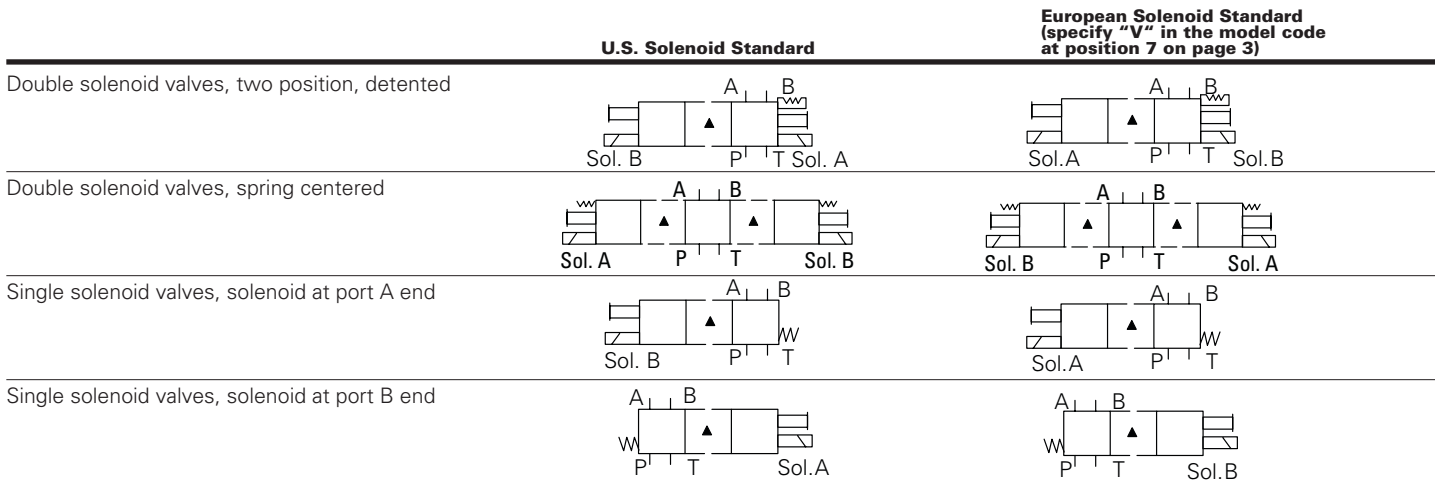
| | U.S. Solenoid Standard | European Solenoid Standard (specify "V" in the model code at position 7 on page 3) |
|---|---|---|
| Double solenoid valves, two position, detented | A B Sol. B P T Sol. A | A B Sol.A P T Sol.B |
| Double solenoid valves, spring centered | A B Sol. A P T Sol. B | A B Sol. B P T Sol. A |
| Single solenoid valves, solenoid at port A end | A B Sol. B P T | A B Sol.A P T |
| Single solenoid valves, solenoid at port B end | A B P T Sol.A | A B P T Sol.B |